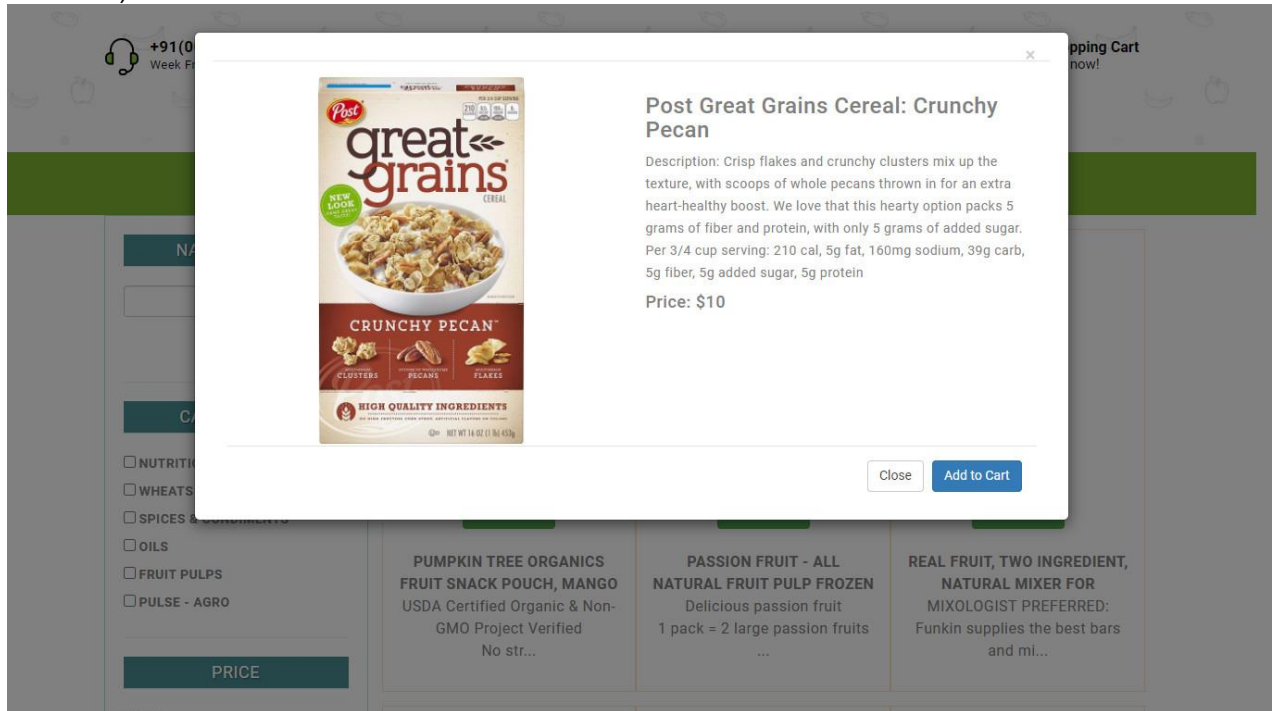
+91(0
Week F

pping Cart
now!

×

Post
great grains
CEREAL
NEW LOOK
CRUNCHY PECAN™
CLUSTERS PECANS FLAKES
HIGH QUALITY INGREDIENTS
NET WT 16 OZ (1 lb) 453g

Post Great Grains Cereal: Crunchy Pecan

Description: Crisp flakes and crunchy clusters mix up the texture, with scoops of whole pecans thrown in for an extra heart-healthy boost. We love that this hearty option packs 5 grams of fiber and protein, with only 5 grams of added sugar. Per 3/4 cup serving: 210 cal, 5g fat, 160mg sodium, 39g carb, 5g fiber, 5g added sugar, 5g protein

Price: $10

Close
Add to Cart

NA

CA

NUTRITI
WHEATS
SPICES & CONDIMENTS
OILS
FRUIT PULPS
PULSE - AGRO

PRICE

PUMPKIN TREE ORGANICS FRUIT SNACK POUCH, MANGO
USDA Certified Organic & Non-GMO Project Verified
No str...

PASSION FRUIT - ALL NATURAL FRUIT PULP FROZEN
Delicious passion fruit
1 pack = 2 large passion fruits
...

REAL FRUIT, TWO INGREDIENT, NATURAL MIXER FOR
MIXOLOGIST PREFERRED: Funkin supplies the best bars and mi...